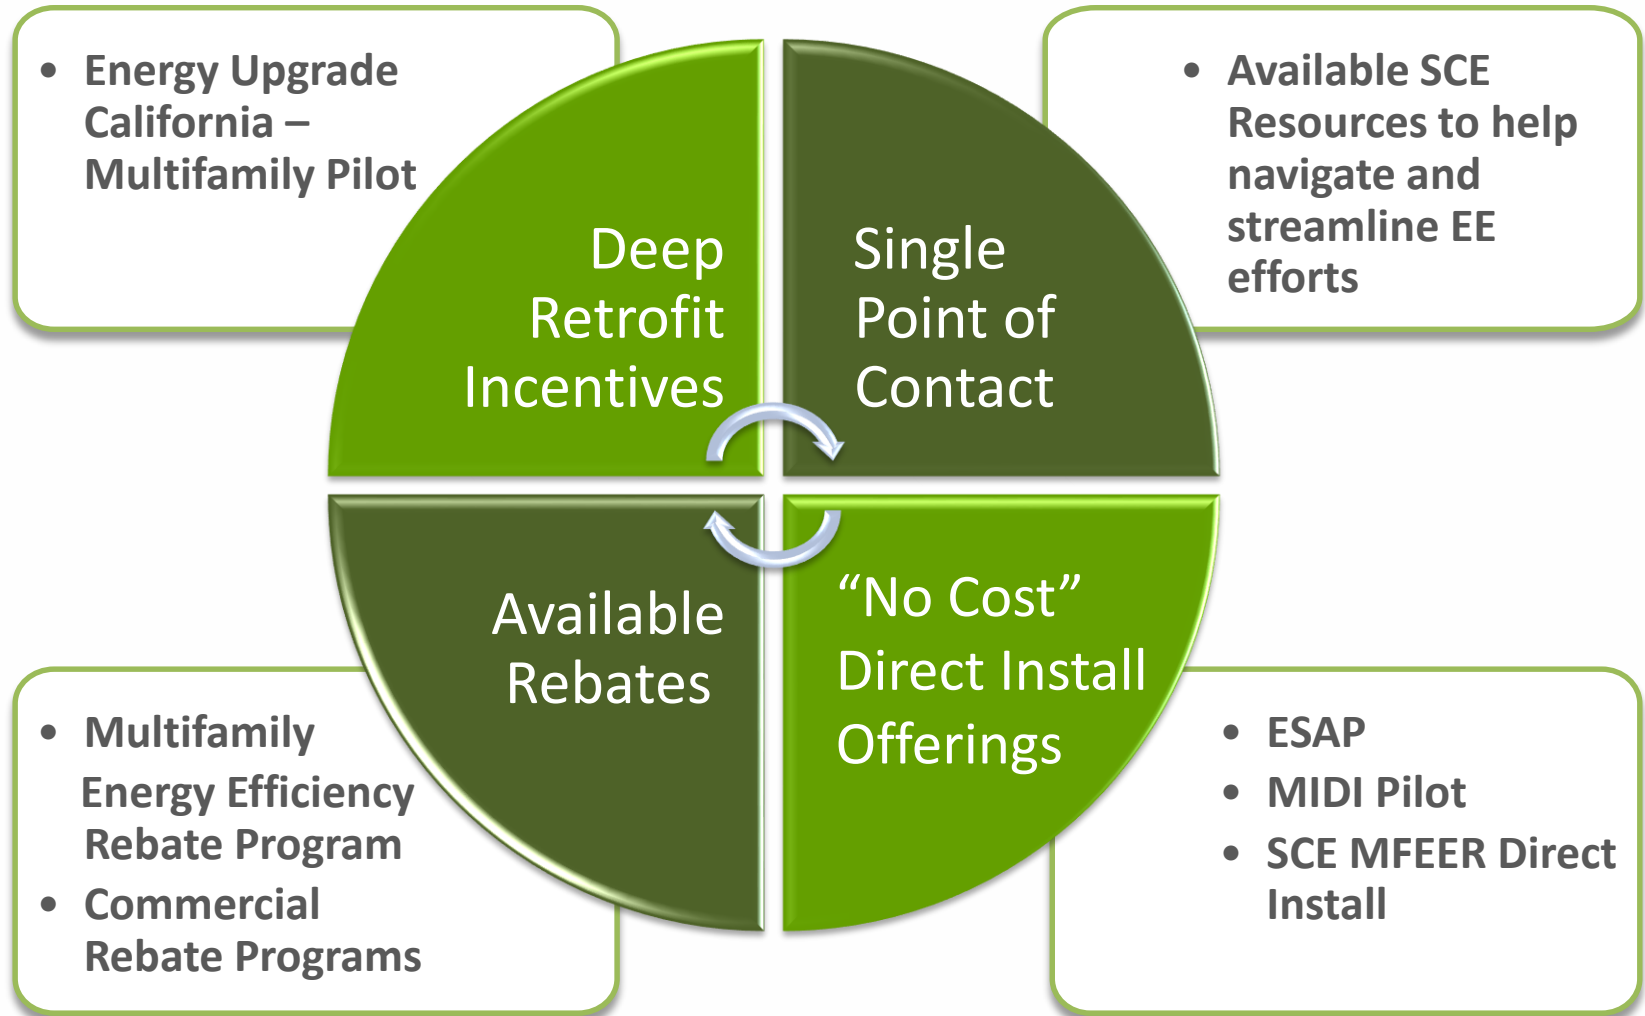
• Energy Upgrade California – Multifamily Pilot

Deep Retrofit Incentives

Single Point of Contact

• Available SCE Resources to help navigate and streamline EE efforts

Available Rebates

“No Cost” Direct Install Offerings

• Multifamily Energy Efficiency Rebate Program
• Commercial Rebate Programs

• ESAP
• MIDI Pilot
• SCE MFEER Direct Install